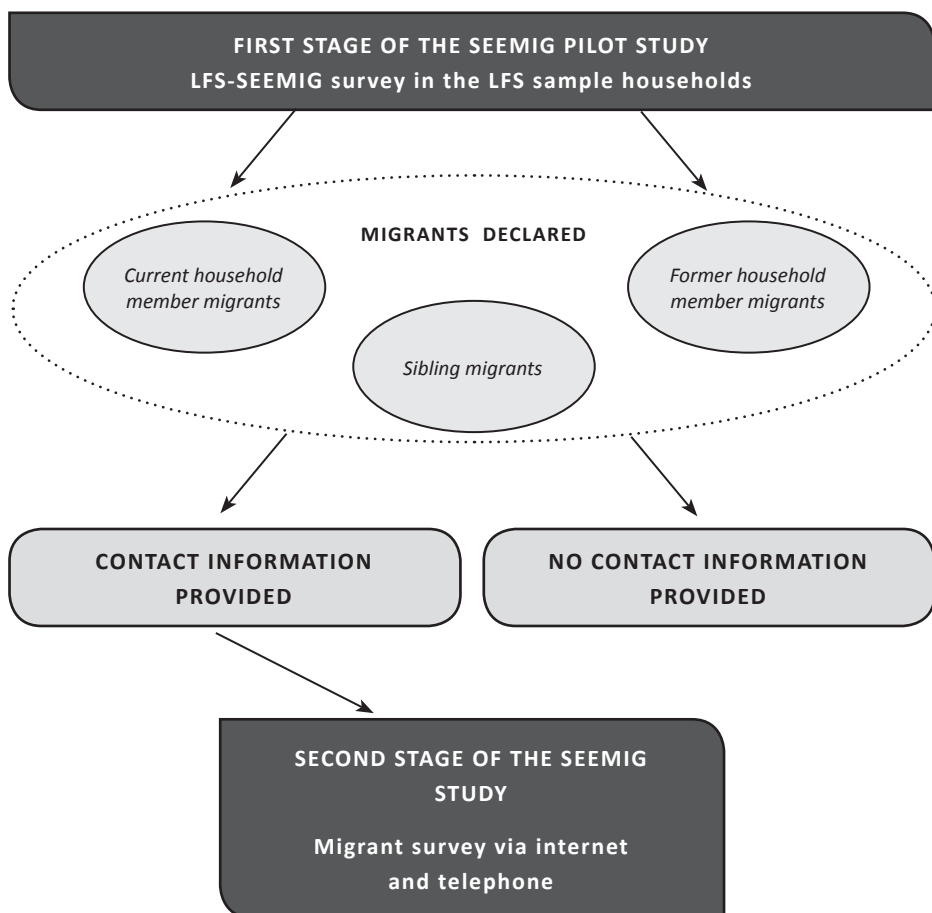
FIRST STAGE OF THE SEEMIG PILOT STUDY
LFS-SEEMIG survey in the LFS sample households

MIGRANTS DECLARED

Current household member migrants

Former household member migrants

Sibling migrants

CONTACT INFORMATION PROVIDED

NO CONTACT INFORMATION PROVIDED

SECOND STAGE OF THE SEEMIG STUDY

Migrant survey via internet and telephone